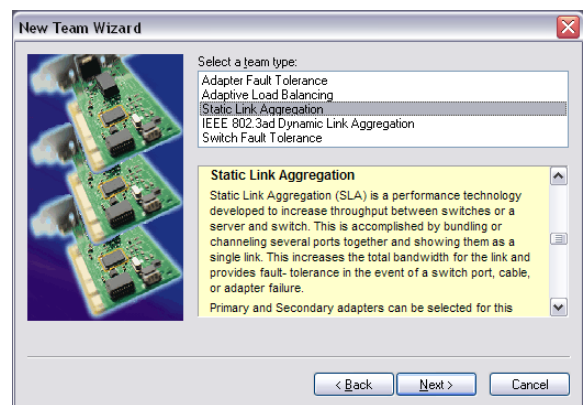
New Team Wizard

Select a team type:

Adapter Fault Tolerance
Adaptive Load Balancing
Static Link Aggregation
IEEE 802.3ad Dynamic Link Aggregation
Switch Fault Tolerance

Static Link Aggregation

Static Link Aggregation (SLA) is a performance technology developed to increase throughput between switches or a server and switch. This is accomplished by bundling or channeling several ports together and showing them as a single link. This increases the total bandwidth for the link and provides fault- tolerance in the event of a switch port, cable, or adapter failure.

Primary and Secondary adapters can be selected for this

< Back Next > Cancel